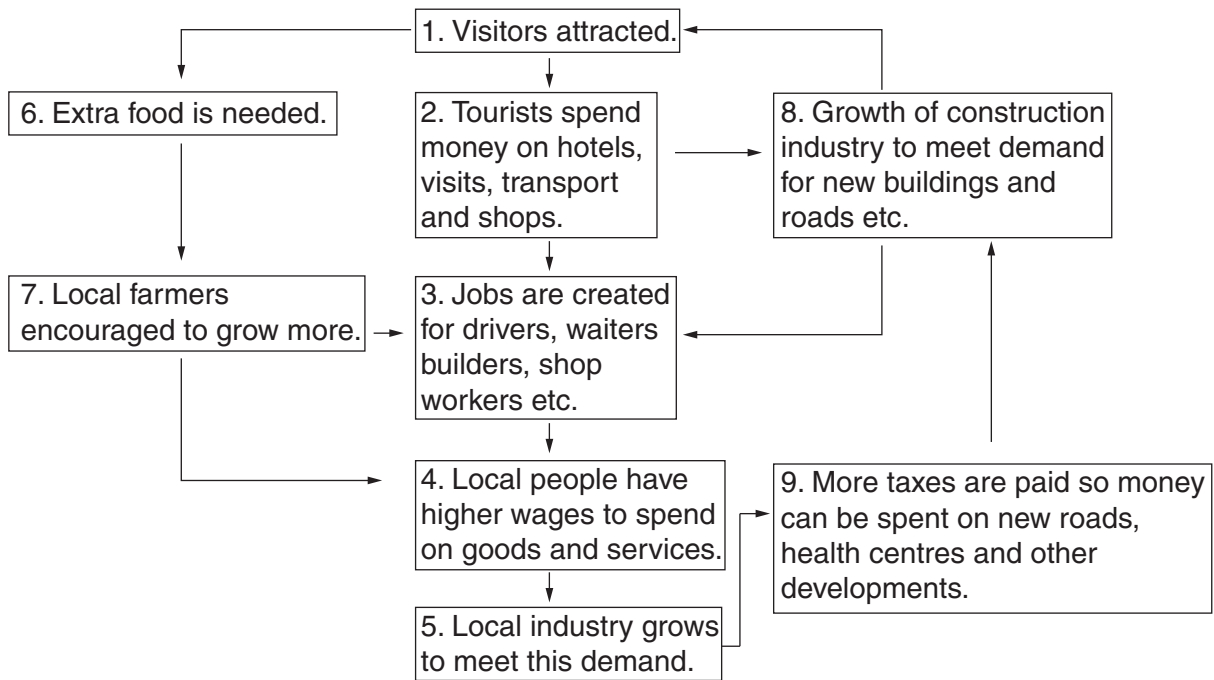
1. Visitors attracted.

6. Extra food is needed.

2. Tourists spend money on hotels, visits, transport and shops.

8. Growth of construction industry to meet demand for new buildings and roads etc.

7. Local farmers encouraged to grow more.

3. Jobs are created for drivers, waiters builders, shop workers etc.

4. Local people have higher wages to spend on goods and services.

9. More taxes are paid so money can be spent on new roads, health centres and other developments.

5. Local industry grows to meet this demand.